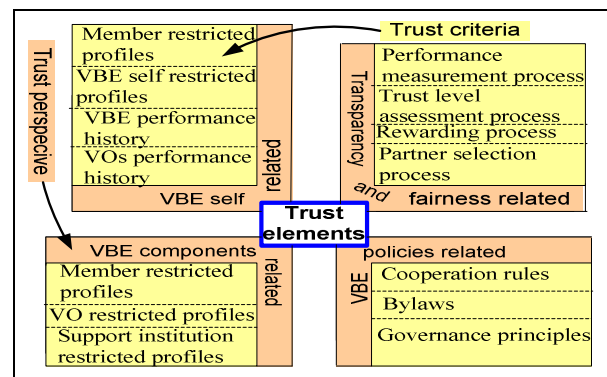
Trust criteria

Trust perspecive

Member restricted profiles
VBE self restricted profiles
VBE performance history
VOs performance history
VBE self related

Transparency
Performance measurement process
Trust level assessment process
Rewarding process
Partner selection process
and fairness related

Trust elements

VBE components related
Member restricted profiles
VO restricted profiles
Support institution restricted profiles

VBE policies related
Cooperation rules
Bylaws
Governance principles